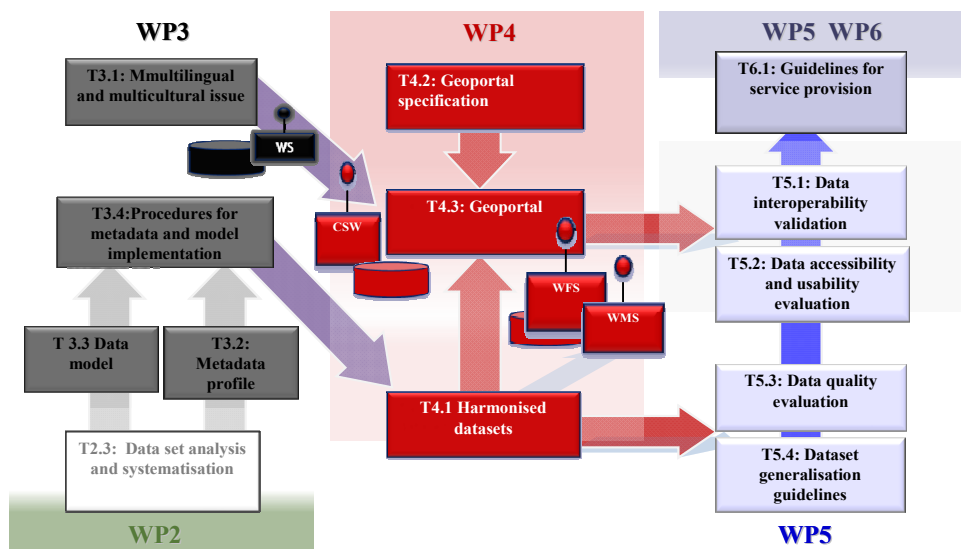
WP3

T3.1: Mmultilingual and multicultural issue

WS

T3.4:Procedures for metadata and model implementation

T 3.3 Data model

T3.2: Metadata profile

T2.3: Data set analysis and systematisation

WP2

WP4

T4.2: Geoportal specification

CSW

T4.3: Geoportal

WFS

WMS

T4.1 Harmonised datasets

WP5 WP6

T6.1: Guidelines for service provision

T5.1: Data interoperability validation

T5.2: Data accessibility and usability evaluation

T5.3: Data quality evaluation

T5.4: Dataset generalisation guidelines

WP5